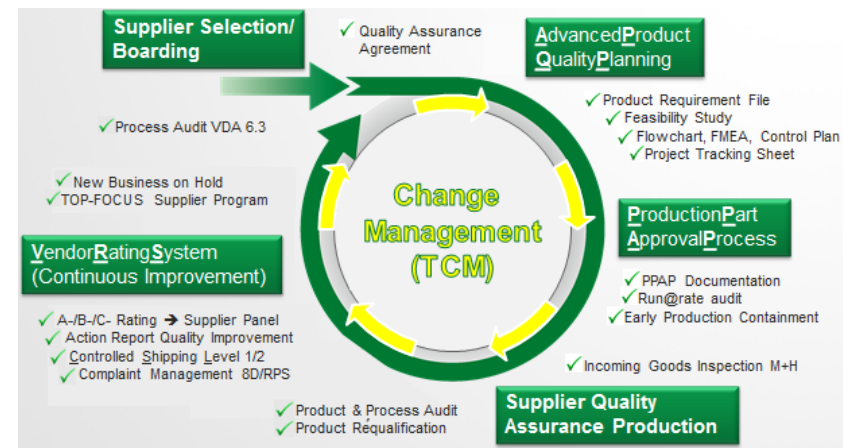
Supplier Selection/ Boarding

✓ Quality Assurance Agreement

AdvancedProduct QualityPlanning

✓ Product Requirement File
✓ Feasibility Study
✓ Flowchart, FMEA, Control Plan
✓ Project Tracking Sheet

✓ Process Audit VDA 6.3

✓ New Business on Hold
✓ TOP-FOCUS Supplier Program

Change Management (TCM)

ProductionPart ApprovalProcess

VendorRatingSystem (Continuous Improvement)

✓ PPAP Documentation
✓ Run@rate audit
✓ Early Production Containment

✓ A-/B-/C- Rating ➔ Supplier Panel
✓ Action Report Quality Improvement
✓ Controlled Shipping Level 1/2
✓ Complaint Management 8D/RPS

✓ Incoming Goods Inspection M+H

✓ Product & Process Audit
✓ Product Requalification

Supplier Quality Assurance Production